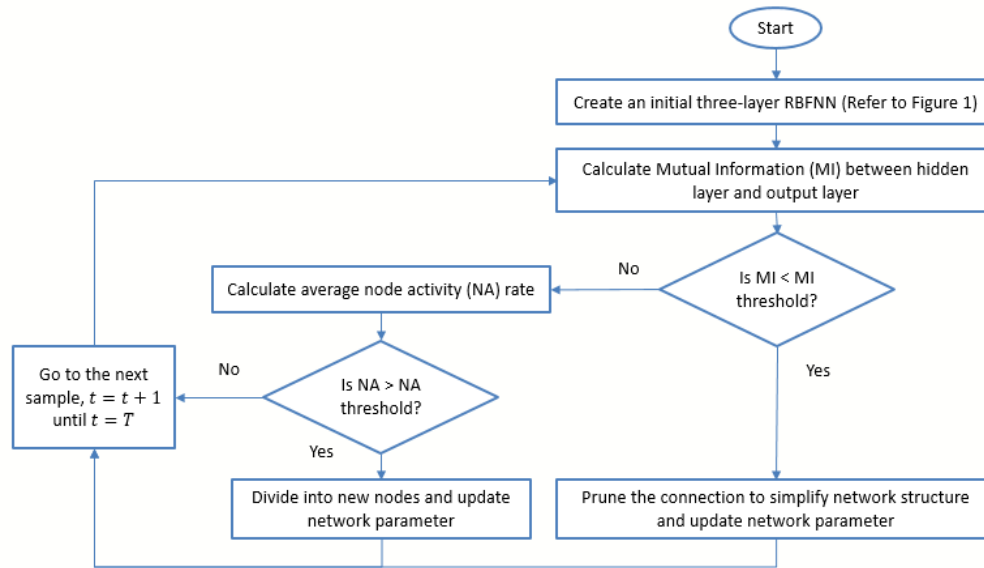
Start

Create an initial three-layer RBFNN (Refer to Figure 1)

Calculate Mutual Information (MI) between hidden layer and output layer

No

Is MI < MI threshold?

Calculate average node activity (NA) rate

Yes

Go to the next sample, $t = t + 1$ until $t = T$

No

Is NA > NA threshold?

Yes

Divide into new nodes and update network parameter

Prune the connection to simplify network structure and update network parameter